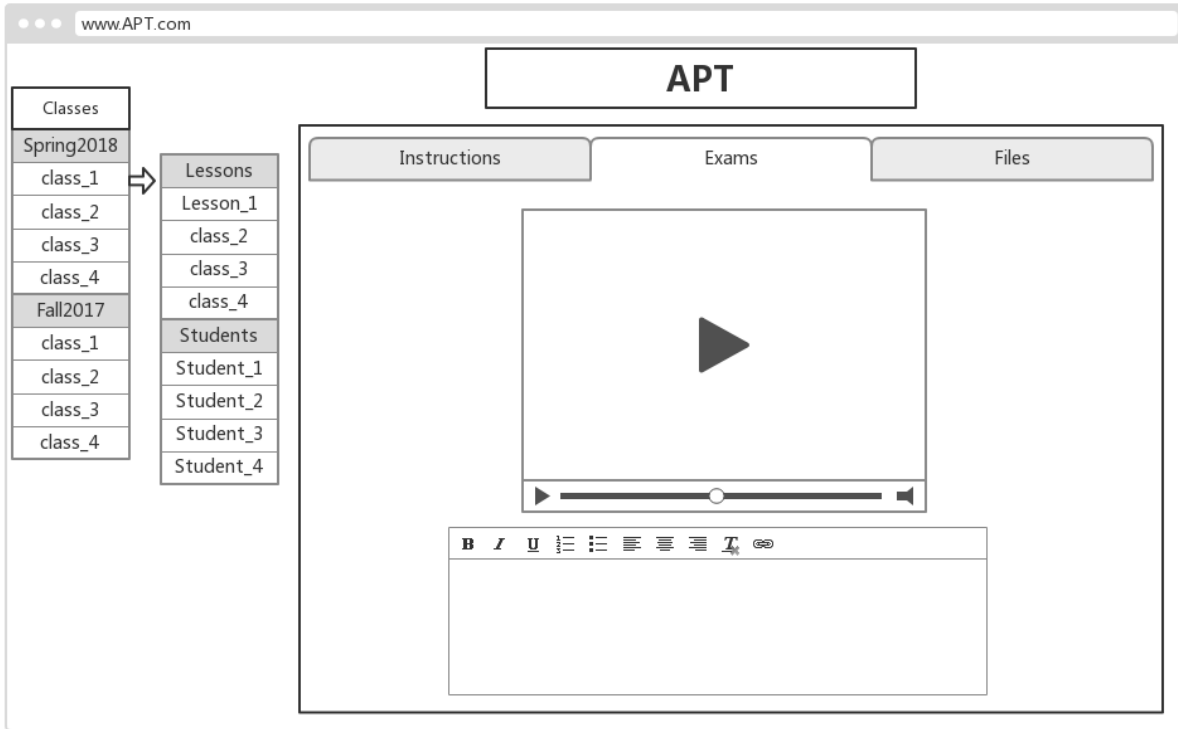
www.APT.com

APT

Classes
Spring2018
class_1
class_2
class_3
class_4
Fall2017
class_1
class_2
class_3
class_4

Lessons
Lesson_1
class_2
class_3
class_4
Students
Student_1
Student_2
Student_3
Student_4

Instructions | Exams | Files

B I U